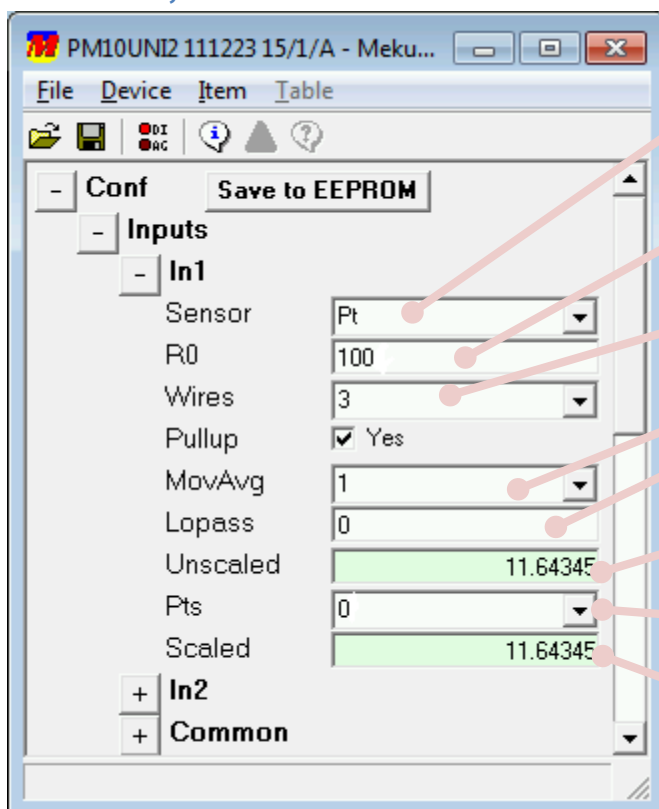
PM10UNI2 111223 15/1/A - Meku...

File Device Item Table

DI AC

- Conf Save to EEPROM
- Inputs
- In1
Sensor Pt
R0 100
Wires 3
Pullup Yes
MovAvg 1
Lopass 0
Unscaled 11.64345
Pts 0
Scaled 11.64345
+ In2
+ Common